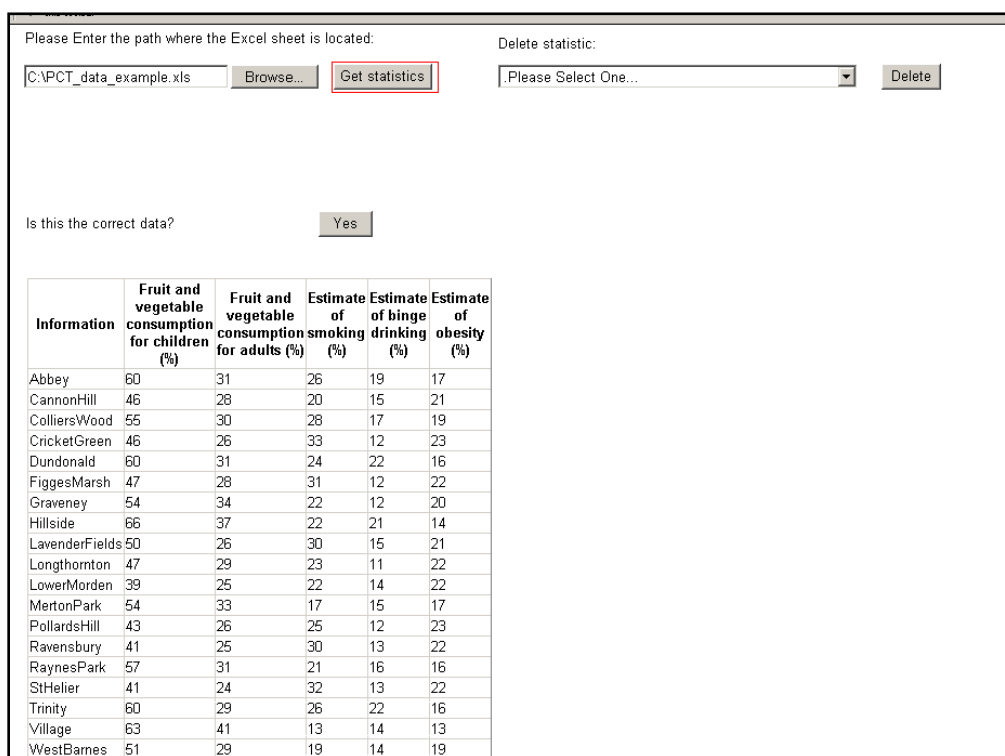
Please Enter the path where the Excel sheet is located:

C:\PCT_data_example.xls Browse... Get statistics

Delete statistic:

.Please Select One... Delete

Is this the correct data? Yes

| Information | Fruit and vegetable consumption for children (%) | Fruit and vegetable consumption for adults (%) | Estimate of smoking (%) | Estimate of binge drinking (%) | Estimate of obesity (%) |
|---|---|---|---|---|---|
| Abbey | 60 | 31 | 26 | 19 | 17 |
| CannonHill | 46 | 28 | 20 | 15 | 21 |
| ColliersWood | 55 | 30 | 28 | 17 | 19 |
| CricketGreen | 46 | 26 | 33 | 12 | 23 |
| Dundonald | 60 | 31 | 24 | 22 | 16 |
| FiggesMarsh | 47 | 28 | 31 | 12 | 22 |
| Graveney | 54 | 34 | 22 | 12 | 20 |
| Hillside | 66 | 37 | 22 | 21 | 14 |
| LavenderFields | 50 | 26 | 30 | 15 | 21 |
| Longthornton | 47 | 29 | 23 | 11 | 22 |
| LowerMorden | 39 | 25 | 22 | 14 | 22 |
| MertonPark | 54 | 33 | 17 | 15 | 17 |
| PollardsHill | 43 | 26 | 25 | 12 | 23 |
| Ravensbury | 41 | 25 | 30 | 13 | 22 |
| RaynesPark | 57 | 31 | 21 | 16 | 16 |
| StHelier | 41 | 24 | 32 | 13 | 22 |
| Trinity | 60 | 29 | 26 | 22 | 16 |
| Village | 63 | 41 | 13 | 14 | 13 |
| WestBarnes | 51 | 29 | 19 | 14 | 19 |